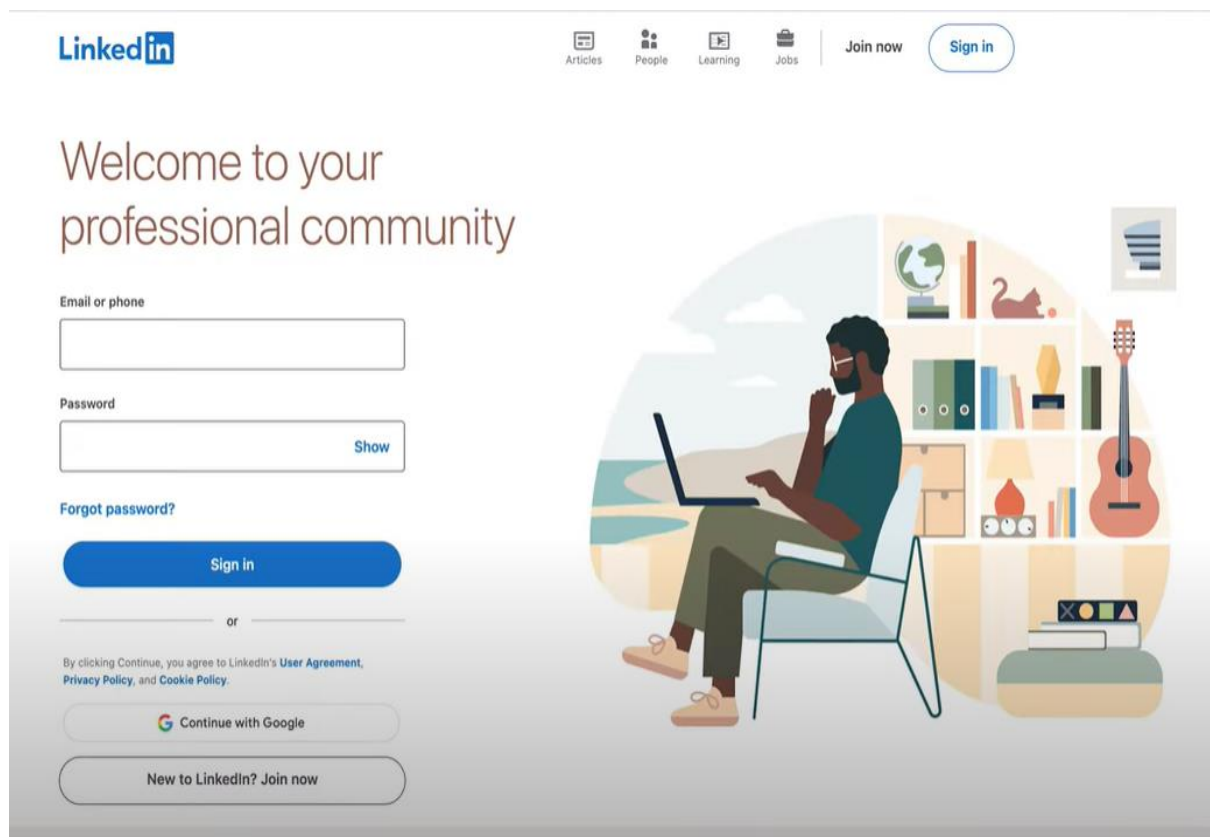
Linked in

Articles People Learning Jobs Join now Sign in

Welcome to your professional community

Email or phone

Password

Show

Forgot password?

Sign in

or

By clicking Continue, you agree to LinkedIn's User Agreement, Privacy Policy, and Cookie Policy.

Continue with Google

New to LinkedIn? Join now